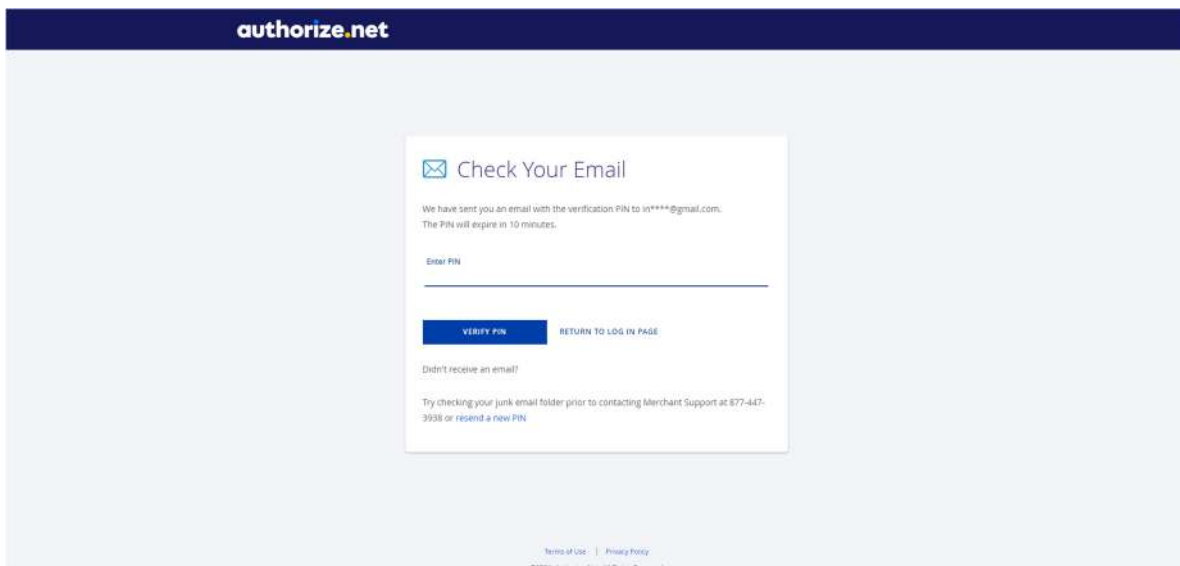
authorize.net

Check Your Email

We have sent you an email with the verification PIN to in****@gmail.com.
The PIN will expire in 10 minutes.

Enter PIN

VERIFY PIN

RETURN TO LOG IN PAGE

Didn't receive an email?

Try checking your junk email folder prior to contacting Merchant Support at 877-447-3938 or resend a new PIN

Terms of Use | Privacy Policy

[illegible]